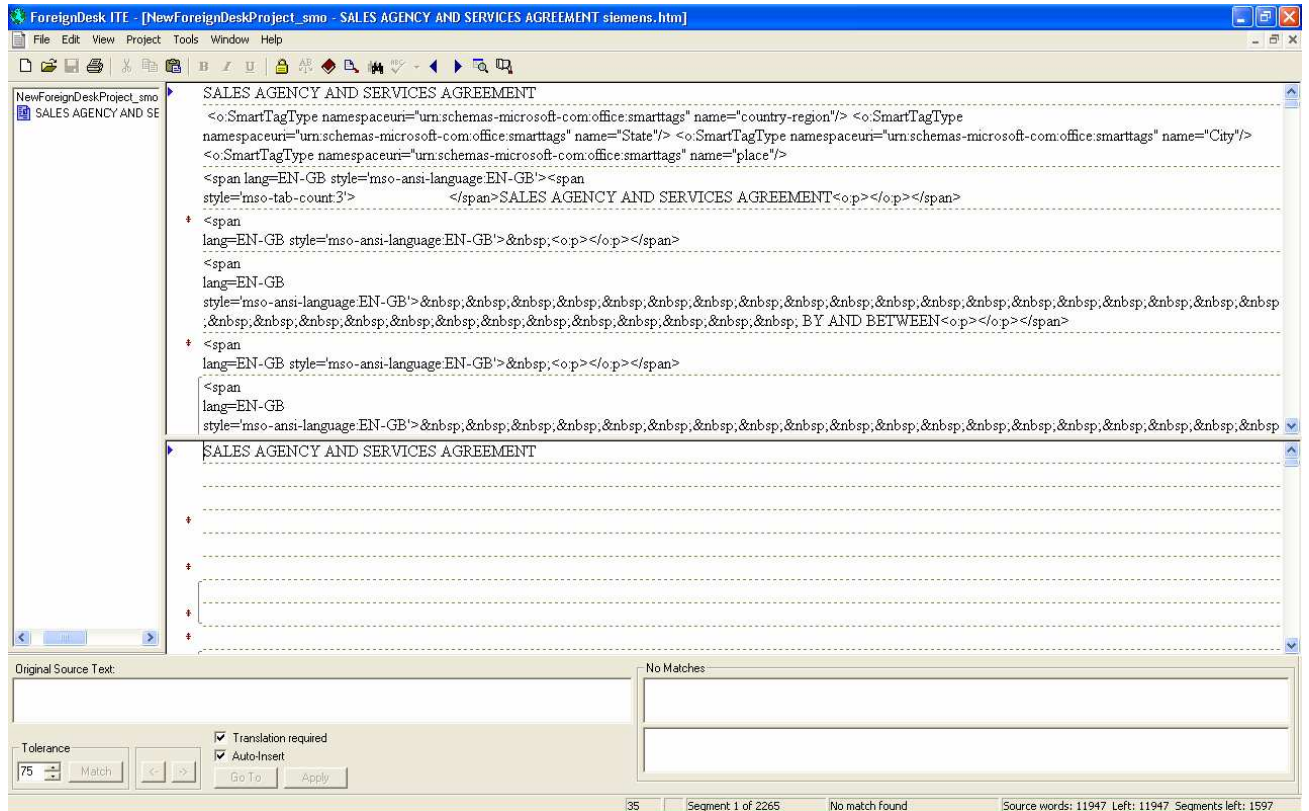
ForeignDesk ITE - [NewForeignDeskProject_smo - SALES AGENCY AND SERVICES AGREEMENT siemens.htm]

File Edit View Project Tools Window Help

NewForeignDeskProject_smo
SALES AGENCY AND SE

SALES AGENCY AND SERVICES AGREEMENT

<o:SmartTagType namespaceuri="urn:schemas-microsoft-com:office:smarttags" name="country-region"/> <o:SmartTagType namespaceuri="urn:schemas-microsoft-com:office:smarttags" name="State"/> <o:SmartTagType namespaceuri="urn:schemas-microsoft-com:office:smarttags" name="City"/> <o:SmartTagType namespaceuri="urn:schemas-microsoft-com:office:smarttags" name="place"/>

<span lang=EN-GB style='mso-ansi-language:EN-GB'><span style='mso-tab-count:3'> </span>SALES AGENCY AND SERVICES AGREEMENT<o:p></o:p></span>

<span lang=EN-GB style='mso-ansi-language:EN-GB'>&nbsp;<o:p></o:p></span>

<span lang=EN-GB style='mso-ansi-language:EN-GB'>&nbsp;&nbsp;&nbsp;&nbsp;&nbsp;&nbsp;&nbsp;&nbsp;&nbsp;&nbsp;&nbsp;&nbsp;&nbsp;&nbsp;&nbsp;&nbsp;&nbsp;&nbsp;&nbsp;&nbsp;&nbsp;&nbsp;&nbsp;&nbsp;&nbsp;&nbsp;&nbsp;&nbsp;&nbsp;&nbsp;&nbsp;&nbsp;&nbsp;&nbsp; BY AND BETWEEN<o:p></o:p></span>

<span lang=EN-GB style='mso-ansi-language:EN-GB'>&nbsp;<o:p></o:p></span>

<span lang=EN-GB style='mso-ansi-language:EN-GB'>&nbsp;&nbsp;&nbsp;&nbsp;&nbsp;&nbsp;&nbsp;&nbsp;&nbsp;&nbsp;&nbsp;&nbsp;&nbsp;&nbsp;&nbsp;&nbsp;&nbsp;&nbsp;&nbsp;&nbsp;&nbsp;&nbsp;&nbsp;

SALES AGENCY AND SERVICES AGREEMENT

Original Source Text:

No Matches

Tolerance
75 Match
Translation required
Auto-Insert
Go To Apply

35 | Segment 1 of 2265 | No match found | Source words: 11947 Left: 11947 Segments left: 1597